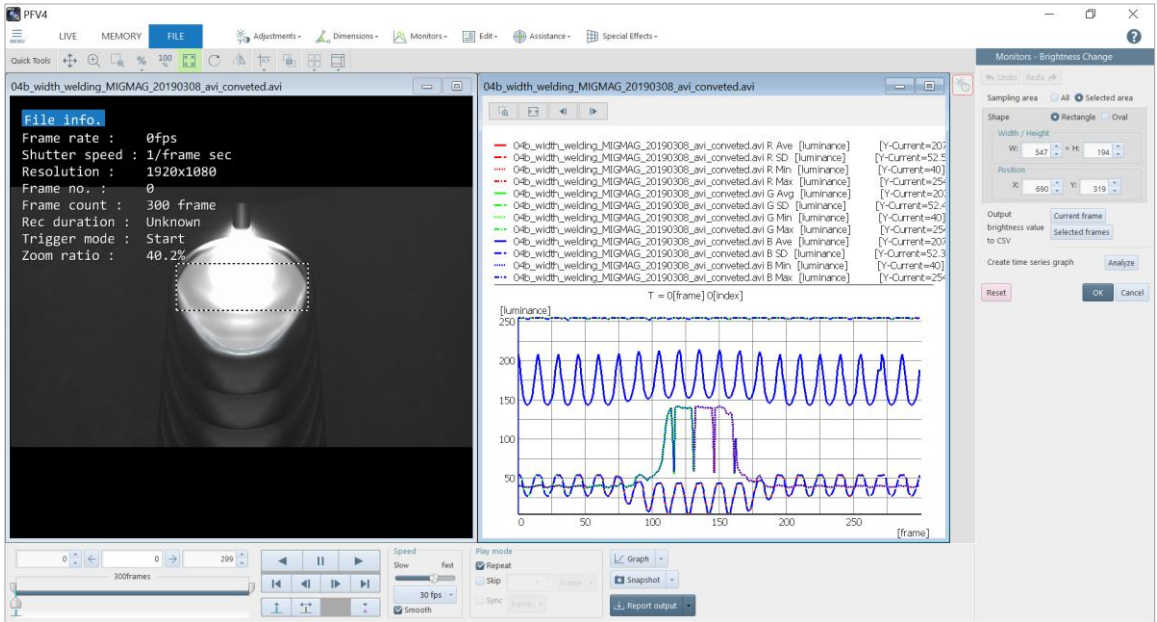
PFV4

MENU LIVE MEMORY FILE Adjustments Dimensions Monitors Edit Assistance Special Effects

Quick Tools % 100

04b_width_welding_MIGMAG_20190308_avi_conveted.avi

File info.
Frame rate : 0fps
Shutter speed : 1/frame sec
Resolution : 1920x1080
Frame no. : 0
Frame count : 300 frame
Rec duration : Unknown
Trigger mode : Start
Zoom ratio : 40.2%

04b_width_welding_MIGMAG_20190308_avi_conveted.avi

04b_width_welding_MIGMAG_20190308_avi_conveted.avi R Ave [luminance] [Y-Current=207
04b_width_welding_MIGMAG_20190308_avi_conveted.avi R SD [luminance] [Y-Current=52.5
04b_width_welding_MIGMAG_20190308_avi_conveted.avi R Min [luminance] [Y-Current=40]
04b_width_welding_MIGMAG_20190308_avi_conveted.avi R Max [luminance] [Y-Current=254
04b_width_welding_MIGMAG_20190308_avi_conveted.avi G Avg [luminance] [Y-Current=20
04b_width_welding_MIGMAG_20190308_avi_conveted.avi G SD [luminance] [Y-Current=52.4
04b_width_welding_MIGMAG_20190308_avi_conveted.avi G Min [luminance] [Y-Current=40]
04b_width_welding_MIGMAG_20190308_avi_conveted.avi G Max [luminance] [Y-Current=254
04b_width_welding_MIGMAG_20190308_avi_conveted.avi B Ave [luminance] [Y-Current=207
04b_width_welding_MIGMAG_20190308_avi_conveted.avi B SD [luminance] [Y-Current=52.3
04b_width_welding_MIGMAG_20190308_avi_conveted.avi B Min [luminance] [Y-Current=40]
04b_width_welding_MIGMAG_20190308_avi_conveted.avi B Max [luminance] [Y-Current=254

T = 0[frame] 0[index]
[luminance]
250
200
150
100
50
0
0 50 100 150 200 250
[frame]

Monitors - Brightness Change
Undo Redo
Sampling area All Selected area
Shape Rectangle Oval
Width / Height
W: 547 × H: 194
Position
X: 690 Y: 319
Output brightness value to CSV
Current frame
Selected frames
Create time series graph
Analyze
Reset
OK Cancel

0 0 299
300frames
Speed
Slow Fast
30 fps
Smooth
Play mode
Repeat
Skip 1 frame
Sync frame
Graph
Snapshot
Report output